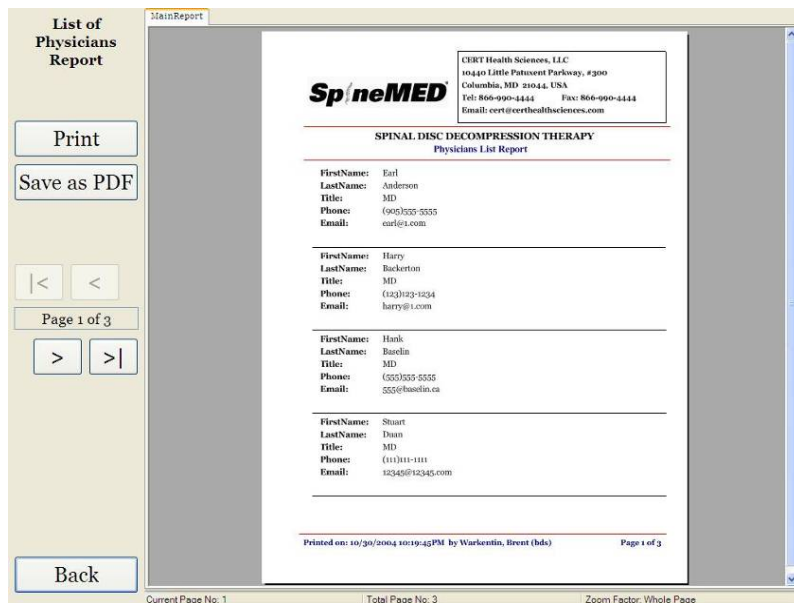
List of Physicians Report

Print

Save as PDF

|<

<

Page 1 of 3

>

>|

Back

MainReport

SpineMED

CERT Health Sciences, LLC
10440 Little Patuxent Parkway, #300
Columbia, MD 21044, USA
Tel: 866-990-4444 Fax: 866-990-4444
Email: cert@certhealthsciences.com

SPINAL DISC DECOMPRESSION THERAPY
Physicians List Report

| | |
|---|---|
| FirstName: | Earl |
| LastName: | Anderson |
| Title: | MD |
| Phone: | (905)555-5555 |
| Email: | earl@1.com |

| | |
|---|---|
| FirstName: | Harry |
| LastName: | Backerton |
| Title: | MD |
| Phone: | (123)123-1234 |
| Email: | harry@1.com |

| | |
|---|---|
| FirstName: | Hank |
| LastName: | Baselin |
| Title: | MD |
| Phone: | (555)555-5555 |
| Email: | 555@baselin.ca |

| | |
|---|---|
| FirstName: | Stuart |
| LastName: | Duan |
| Title: | MD |
| Phone: | (111)111-1111 |
| Email: | 12345@12345.com |

Printed on: 10/30/2004 10:19:45PM by Warkentin, Brent (hds)

Page 1 of 3

Current Page No: 1

Total Page No: 3

Zoom Factor: Whole Page